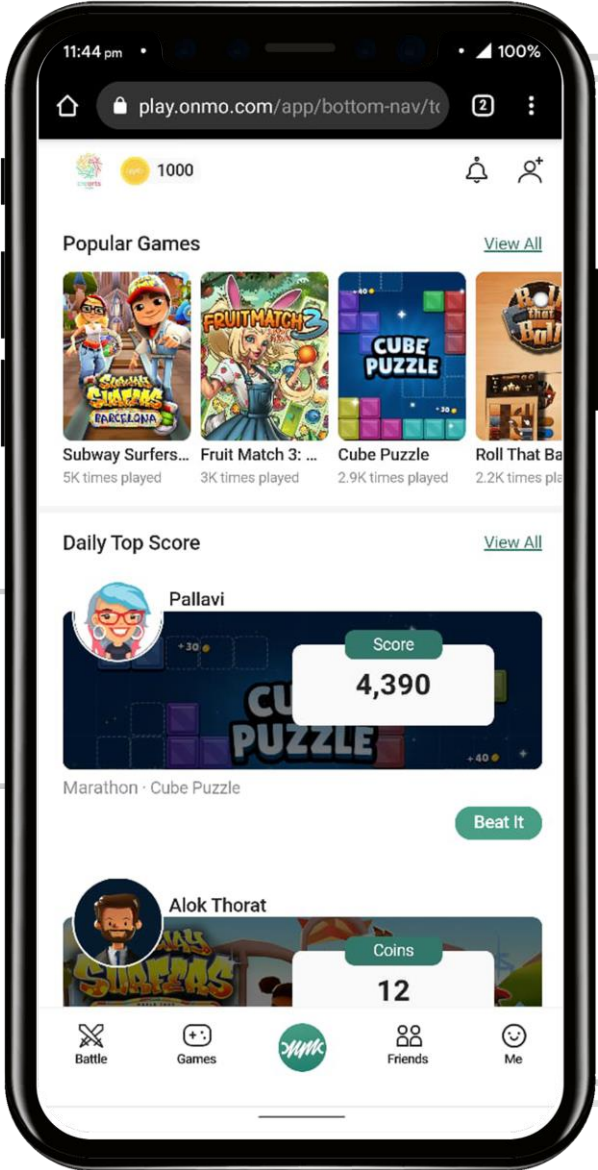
11:44 pm • • 100%

play.onmo.com/app/bottom-nav/t

2

1000

Popular Games

View All

SUBWAY SURFERS BARCELONA

FRUITMATCH 3

CUBE PUZZLE

Subway Surfers...
5K times played

Fruit Match 3: ...
3K times played

Cube Puzzle
2.9K times played

Roll That Ba
2.2K times pla

Daily Top Score

View All

Pallavi

+30

Score

4,390

CUBE PUZZLE

+40

Marathon · Cube Puzzle

Beat It

Alok Thorat

SURFERS

Coins

12

Battle

Games

Friends

Me